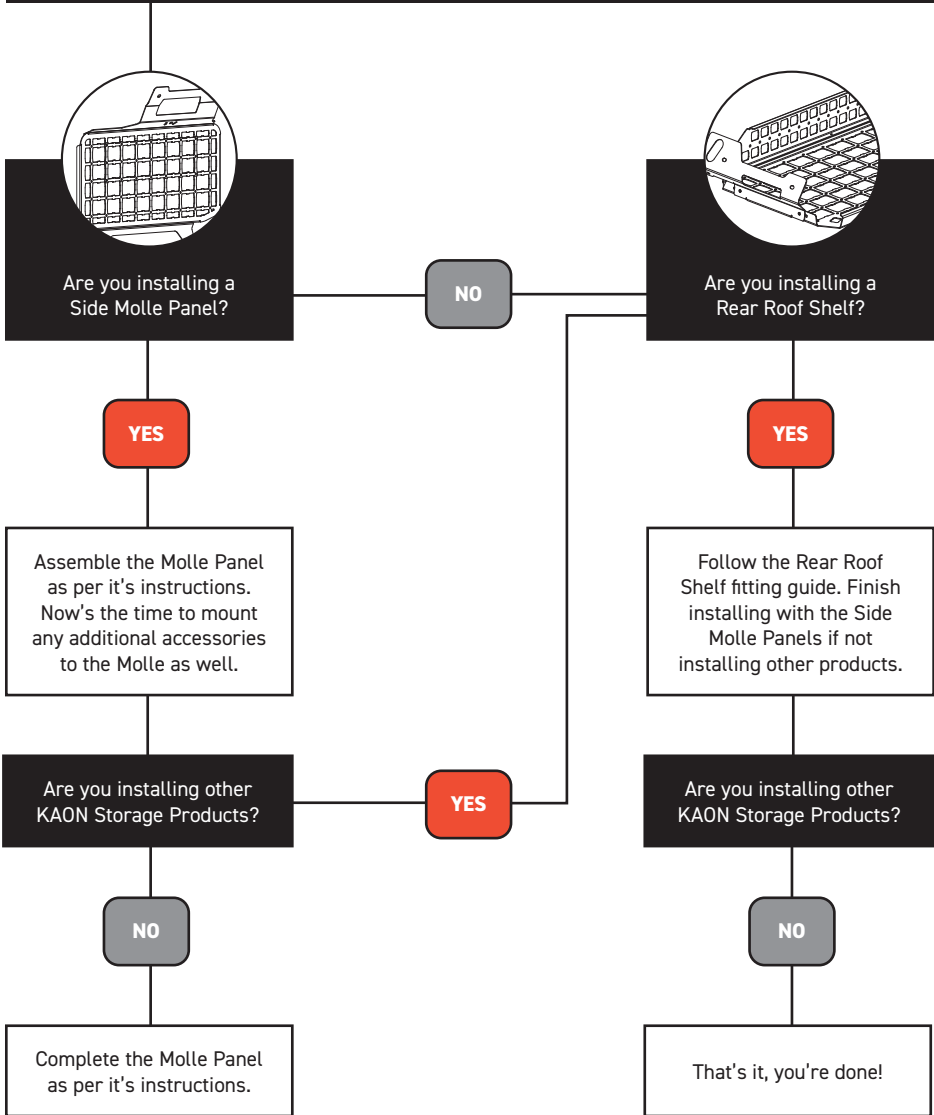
Are you installing a Side Molle Panel?

NO

Are you installing a Rear Roof Shelf?

YES

YES

Assemble the Molle Panel as per it's instructions. Now's the time to mount any additional accessories to the Molle as well.

Follow the Rear Roof Shelf fitting guide. Finish installing with the Side Molle Panels if not installing other products.

Are you installing other KAON Storage Products?

YES

Are you installing other KAON Storage Products?

NO

NO

Complete the Molle Panel as per it's instructions.

That's it, you're done!